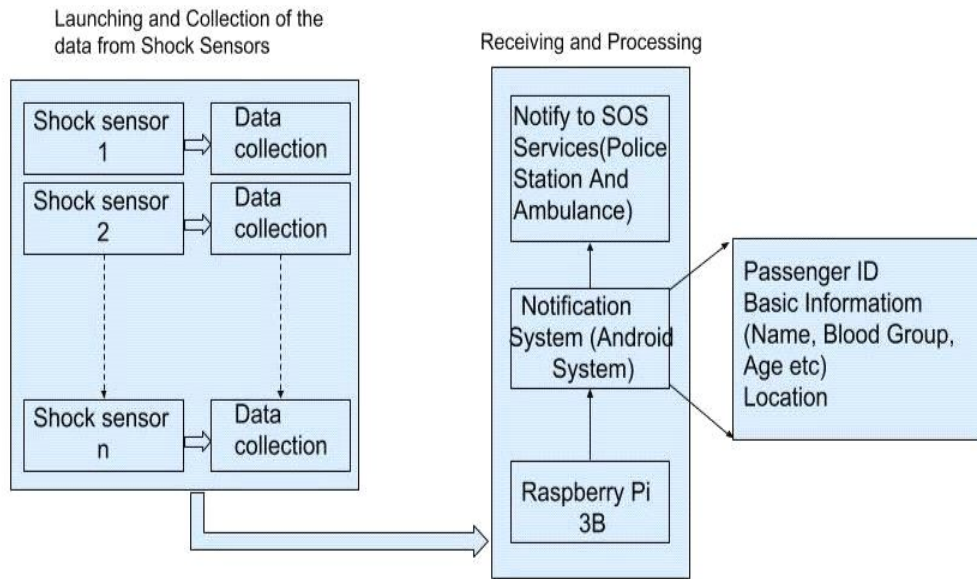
Launching and Collection of the data from Shock Sensors

Shock sensor 1

Data collection

Shock sensor 2

Data collection

Shock sensor n

Data collection

Receiving and Processing

Notify to SOS Services(Police Station And Ambulance)

Notification System (Android System)

Raspberry Pi 3B

Passenger ID
Basic Informatiom (Name, Blood Group, Age etc)
Location